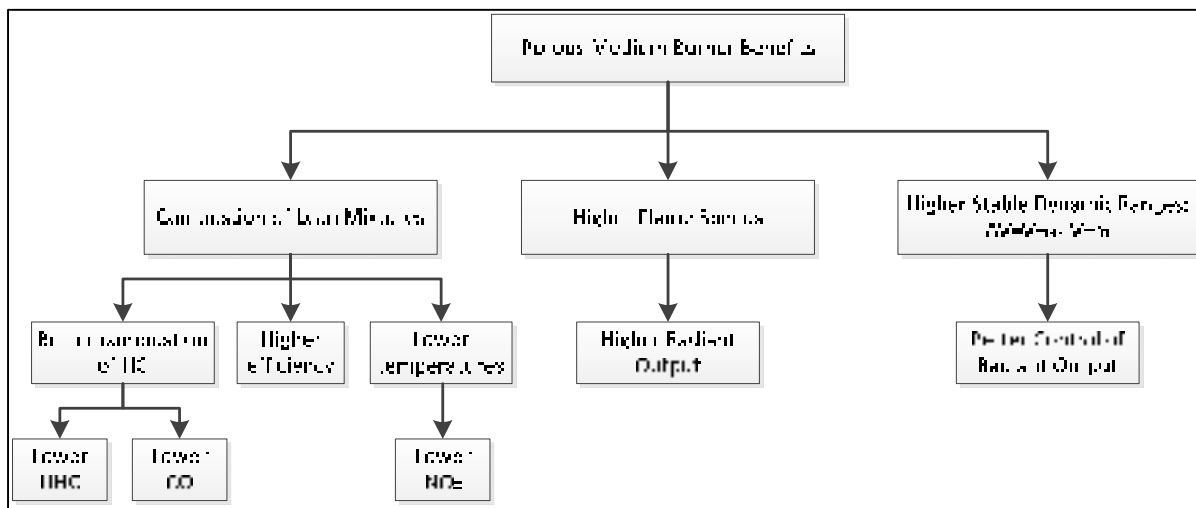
Porous Medium Burner Benefits

Combustion of Lean Mixtures

Higher Flame Speeds

Higher Stable Dynamic Ranges ([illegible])

Better Combustion of HC

Higher efficiency

Lower temperatures

Higher Radiant Output

Better Control of Radiant Output

Lower UHC

Lower CO

Lower NOx